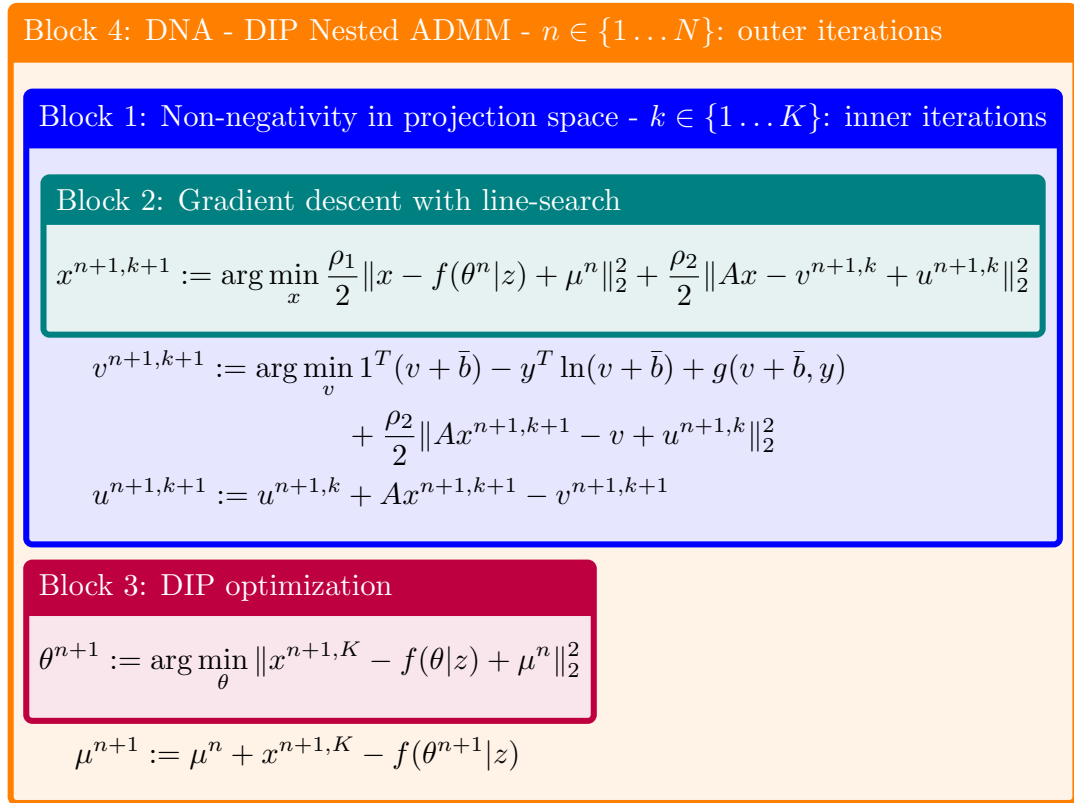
Block 4: DNA - DIP Nested ADMM - $n \in \{1 \dots N\}$: outer iterations

Block 1: Non-negativity in projection space - $k \in \{1 \dots K\}$: inner iterations

Block 2: Gradient descent with line-search

$x^{n+1,k+1} := \arg\min_{x} \frac{\rho_1}{2}\|x - f(\theta^n|z) + \mu^n\|_2^2 + \frac{\rho_2}{2}\|Ax - v^{n+1,k} + u^{n+1,k}\|_2^2$

$v^{n+1,k+1} := \arg\min_{v} 1^T(v + \bar{b}) - y^T \ln(v + \bar{b}) + g(v + \bar{b}, y)$

$+ \frac{\rho_2}{2}\|Ax^{n+1,k+1} - v + u^{n+1,k}\|_2^2$

$u^{n+1,k+1} := u^{n+1,k} + Ax^{n+1,k+1} - v^{n+1,k+1}$

Block 3: DIP optimization

$\theta^{n+1} := \arg\min_{\theta} \|x^{n+1,K} - f(\theta|z) + \mu^n\|_2^2$

$\mu^{n+1} := \mu^n + x^{n+1,K} - f(\theta^{n+1}|z)$